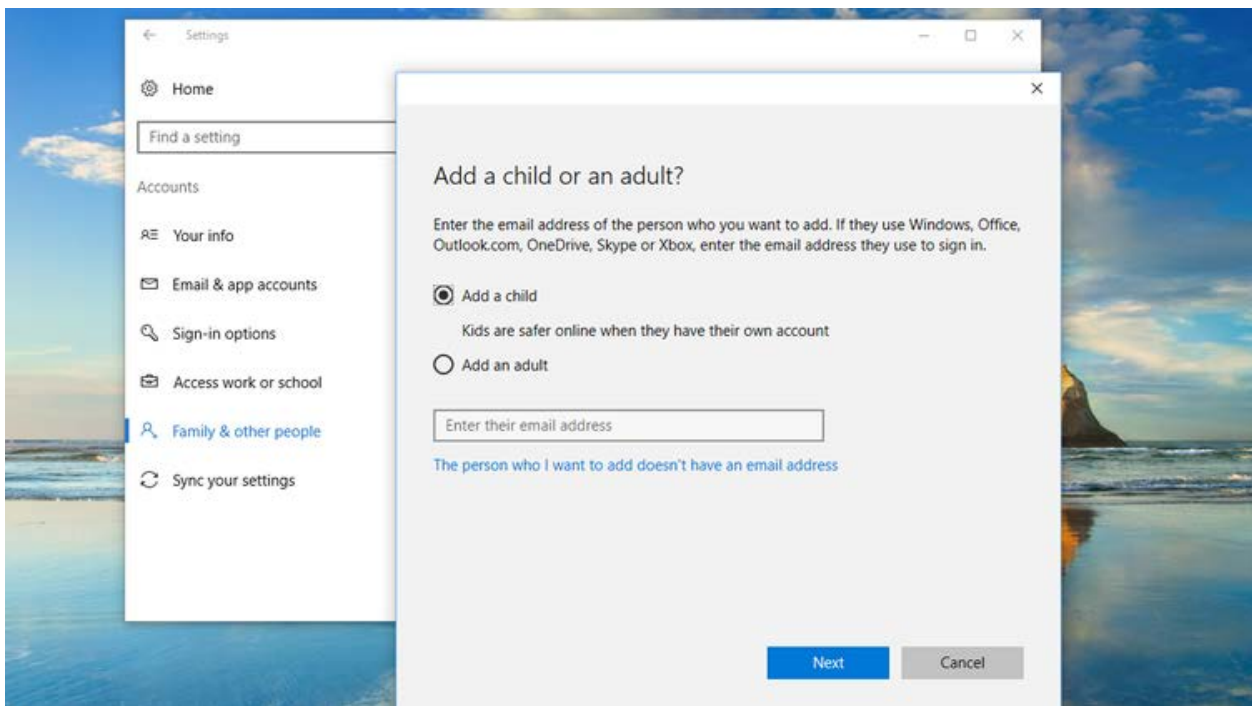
Settings

Home

Find a setting

Accounts

Your info

Email & app accounts

Sign-in options

Access work or school

Family & other people

Sync your settings

Add a child or an adult?

Enter the email address of the person who you want to add. If they use Windows, Office, Outlook.com, OneDrive, Skype or Xbox, enter the email address they use to sign in.

Add a child

Kids are safer online when they have their own account

Add an adult

Enter their email address

The person who I want to add doesn't have an email address

Next

Cancel